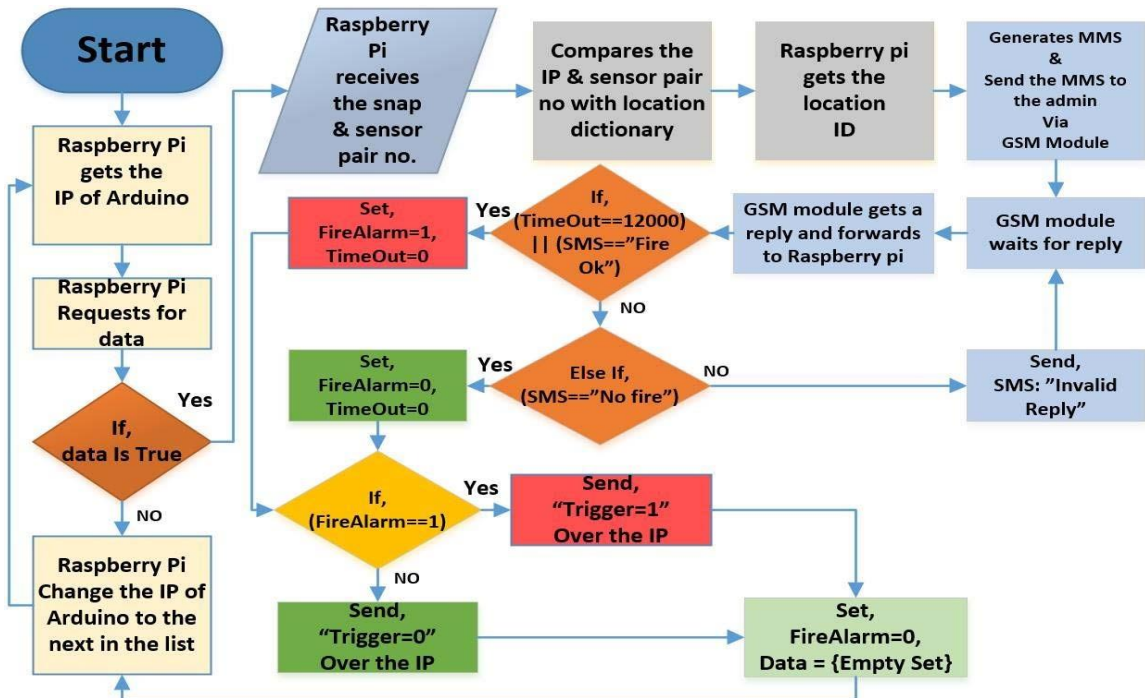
Start

Raspberry Pi gets the IP of Arduino

Raspberry Pi Requests for data

If, data Is True

Yes

NO

Raspberry Pi Change the IP of Arduino to the next in the list

Raspberry Pi receives the snap & sensor pair no.

Compares the IP & sensor pair no with location dictionary

Raspberry pi gets the location ID

Generates MMS & Send the MMS to the admin Via GSM Module

GSM module waits for reply

GSM module gets a reply and forwards to Raspberry pi

If, (TimeOut==12000) || (SMS==”Fire Ok”)

Yes

Set, FireAlarm=1, TimeOut=0

NO

Else If, (SMS==”No fire”)

Yes

NO

Set, FireAlarm=0, TimeOut=0

Send, SMS: ”Invalid Reply”

If, (FireAlarm==1)

Yes

Send, “Trigger=1” Over the IP

NO

Send, “Trigger=0” Over the IP

Set, FireAlarm=0, Data = {Empty Set}